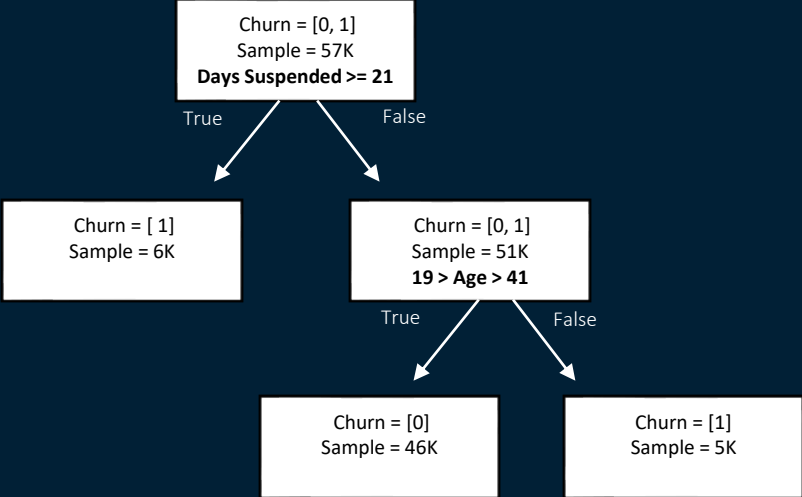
Churn = [0, 1]
Sample = 57K
**Days Suspended >= 21**

True

False

Churn = [ 1]
Sample = 6K

Churn = [0, 1]
Sample = 51K
**19 > Age > 41**

True

False

Churn = [0]
Sample = 46K

Churn = [1]
Sample = 5K